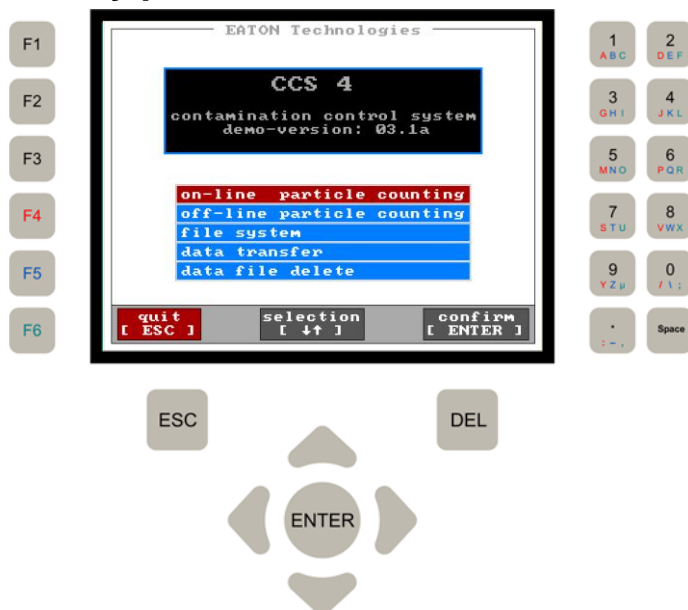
F1

F2

F3

F4

F5

F6

EATON Technologies

CCS 4

contamination control system
demo-version: 03.1a

on-line particle counting
off-line particle counting
file system
data transfer
data file delete

quit
[ ESC ]

selection
[ ↓↑ ]

confirm
[ ENTER ]

1
ABC

2
DEF

3
GHI

4
JKL

5
MNO

6
PQR

7
STU

8
VWX

9
YZµ

0
/ \ ;

.
: - ,

Space

ESC

DEL

ENTER